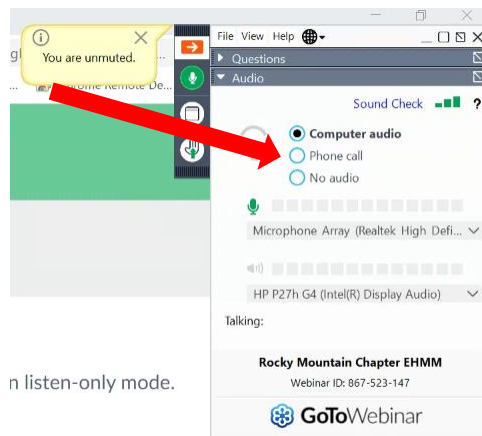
You are unmuted.

gl

Chrome Remote De...

n listen-only mode.

File View Help

Questions

Audio

Sound Check

Computer audio

Phone call

No audio

Microphone Array (Realtek High Defi...

HP P27h G4 (Intel(R) Display Audio)

Talking:

Rocky Mountain Chapter EHMM

Webinar ID: 867-523-147

GoToWebinar